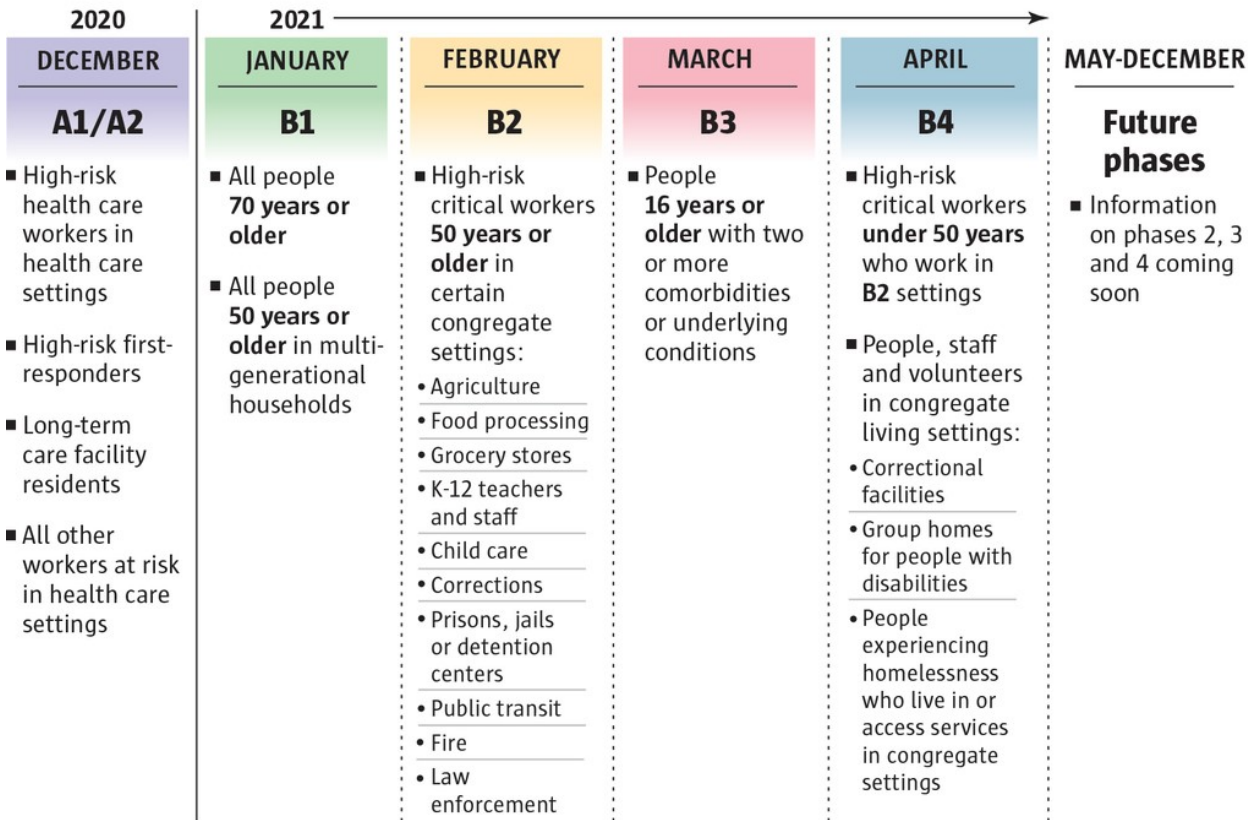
2020

DECEMBER

A1/A2

■ High-risk health care workers in health care settings

■ High-risk first-responders

■ Long-term care facility residents

■ All other workers at risk in health care settings

2021

JANUARY

B1

■ All people **70 years or older**

■ All people **50 years or older** in multi-generational households

FEBRUARY

B2

■ High-risk critical workers **50 years or older** in certain congregate settings:

• Agriculture

• Food processing

• Grocery stores

• K-12 teachers and staff

• Child care

• Corrections

• Prisons, jails or detention centers

• Public transit

• Fire

• Law enforcement

MARCH

B3

■ People **16 years or older** with two or more comorbidities or underlying conditions

APRIL

B4

■ High-risk critical workers **under 50 years** who work in **B2** settings

■ People, staff and volunteers in congregate living settings:

• Correctional facilities

• Group homes for people with disabilities

• People experiencing homelessness who live in or access services in congregate settings

MAY-DECEMBER

Future phases

■ Information on phases 2, 3 and 4 coming soon